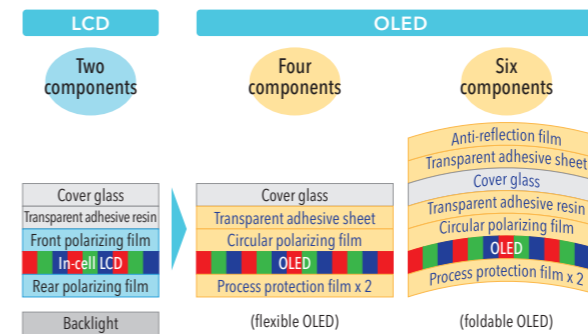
LCD

OLED

Two components

Four components

Six components

Cover glass
Transparent adhesive resin
Front polarizing film
In-cell LCD
Rear polarizing film

Backlight

Cover glass
Transparent adhesive sheet
Circular polarizing film
OLED
Process protection film x 2

(flexible OLED)

Anti-reflection film
Transparent adhesive sheet
Cover glass
Transparent adhesive resin
Circular polarizing film
OLED
Process protection film x 2

(foldable OLED)